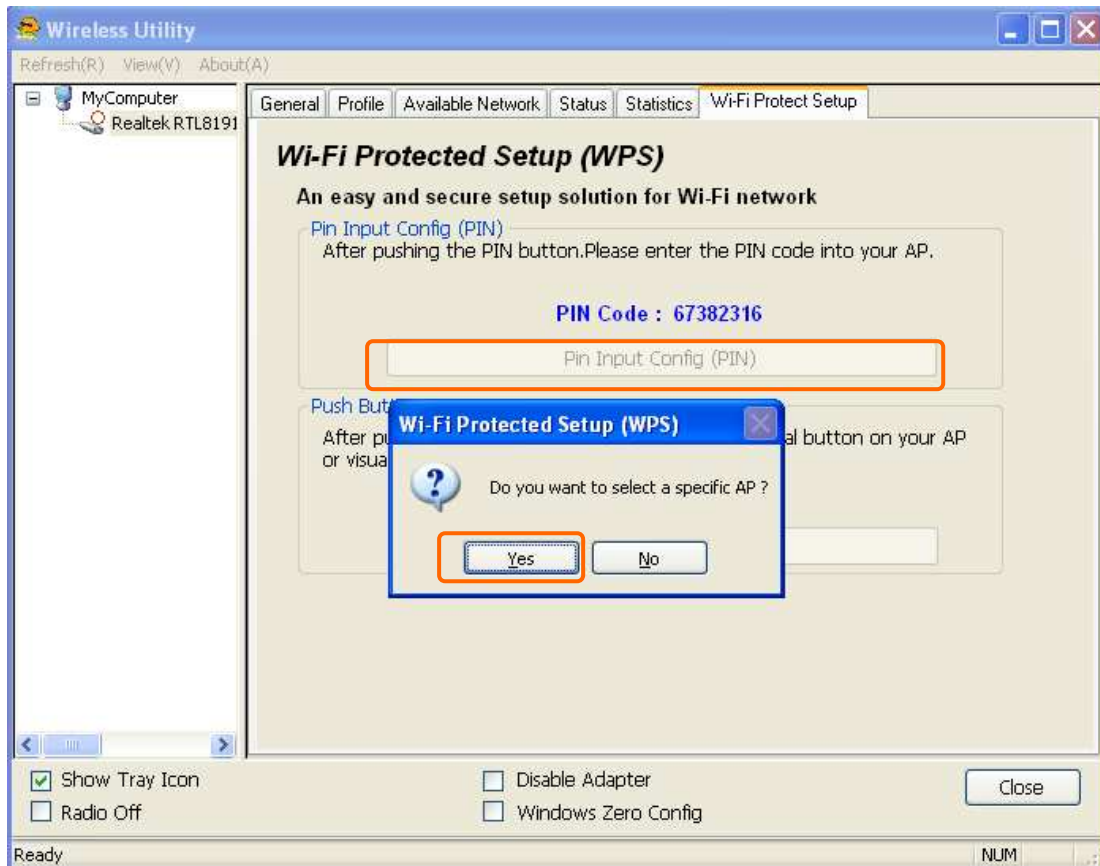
Wireless Utility

Refresh(R) View(V) About(A)

MyComputer
Realtek RTL8191

General | Profile | Available Network | Status | Statistics | Wi-Fi Protect Setup

Wi-Fi Protected Setup (WPS)

An easy and secure setup solution for Wi-Fi network

Pin Input Config (PIN)
After pushing the PIN button.Please enter the PIN code into your AP.

PIN Code : 67382316

Pin Input Config (PIN)

Push But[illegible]
After pu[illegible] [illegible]al button on your AP or visua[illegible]

Wi-Fi Protected Setup (WPS)

Do you want to select a specific AP ?

Yes No

Show Tray Icon
Radio Off
Disable Adapter
Windows Zero Config
Close

Ready
NUM